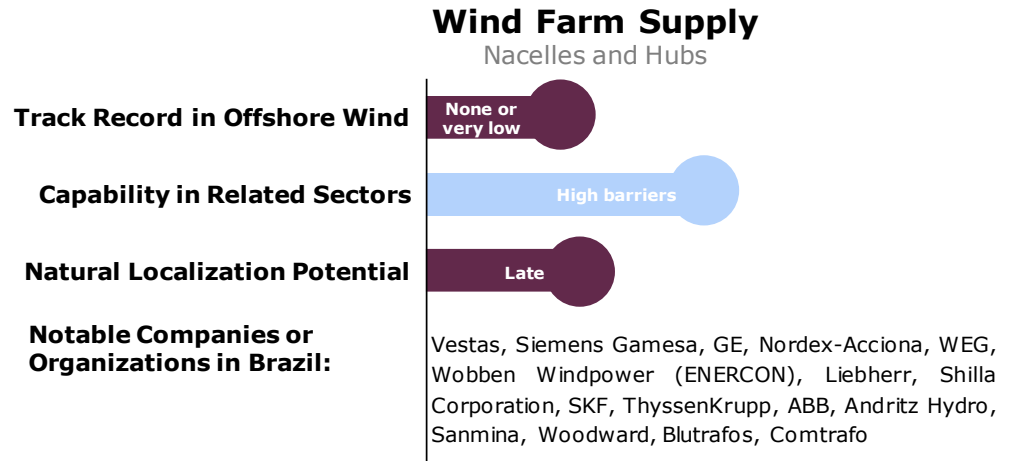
Wind Farm Supply
Nacelles and Hubs

Track Record in Offshore Wind
None or very low

Capability in Related Sectors
High barriers

Natural Localization Potential
Late

Notable Companies or Organizations in Brazil:
Vestas, Siemens Gamesa, GE, Nordex-Acciona, WEG, Wobben Windpower (ENERCON), Liebherr, Shilla Corporation, SKF, ThyssenKrupp, ABB, Andritz Hydro, Sanmina, Woodward, Blutrafos, Comtrafo